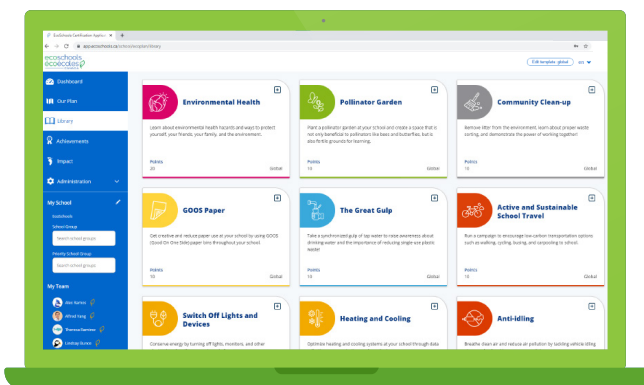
EcoSchools Certification Applica ×

app.ecoschools.ca/actions/explore/library

ecoschools écoécoles

Edit template: global

Dashboard

Our Plan

Library

Achievements

Impact

Administration

My School

School Group

Search school groups

Priority School Group

Search school groups

My Team

Environmental Health

Learn about environmental health hazards and ways to protect yourself, your friends, your family, and the environment.

Points
20
Global

Pollinator Garden

Plant a pollinator garden at your school and create a space that is not only beneficial to pollinators like bees and butterflies, but is also fertile grounds for learning.

Points
10
Global

Community Clean-up

Remove litter from the environment, learn about proper waste sorting, and demonstrate the power of working together!

Points
10
Global

GOOS Paper

Get creative and reduce paper use at your school by using GOOS (Good On One Side) paper bins throughout your school.

Points
10
Global

The Great Gulp

Take a tap-water gulp of tap water to raise awareness about drinking water and the importance of reducing single-use plastic water!

Points
10
Global

Active and Sustainable School Travel

Run a campaign to encourage low-carbon transportation options such as walking, cycling, busing, and carpooling to school.

Points
15
Global

Switch Off Lights and Devices

Conserve energy by turning off lights, monitors, and other

Heating and Cooling

Optimize heating and cooling systems at your school through data

Anti-idling

Breathe clean air and reduce air pollution by tackling vehicle idling